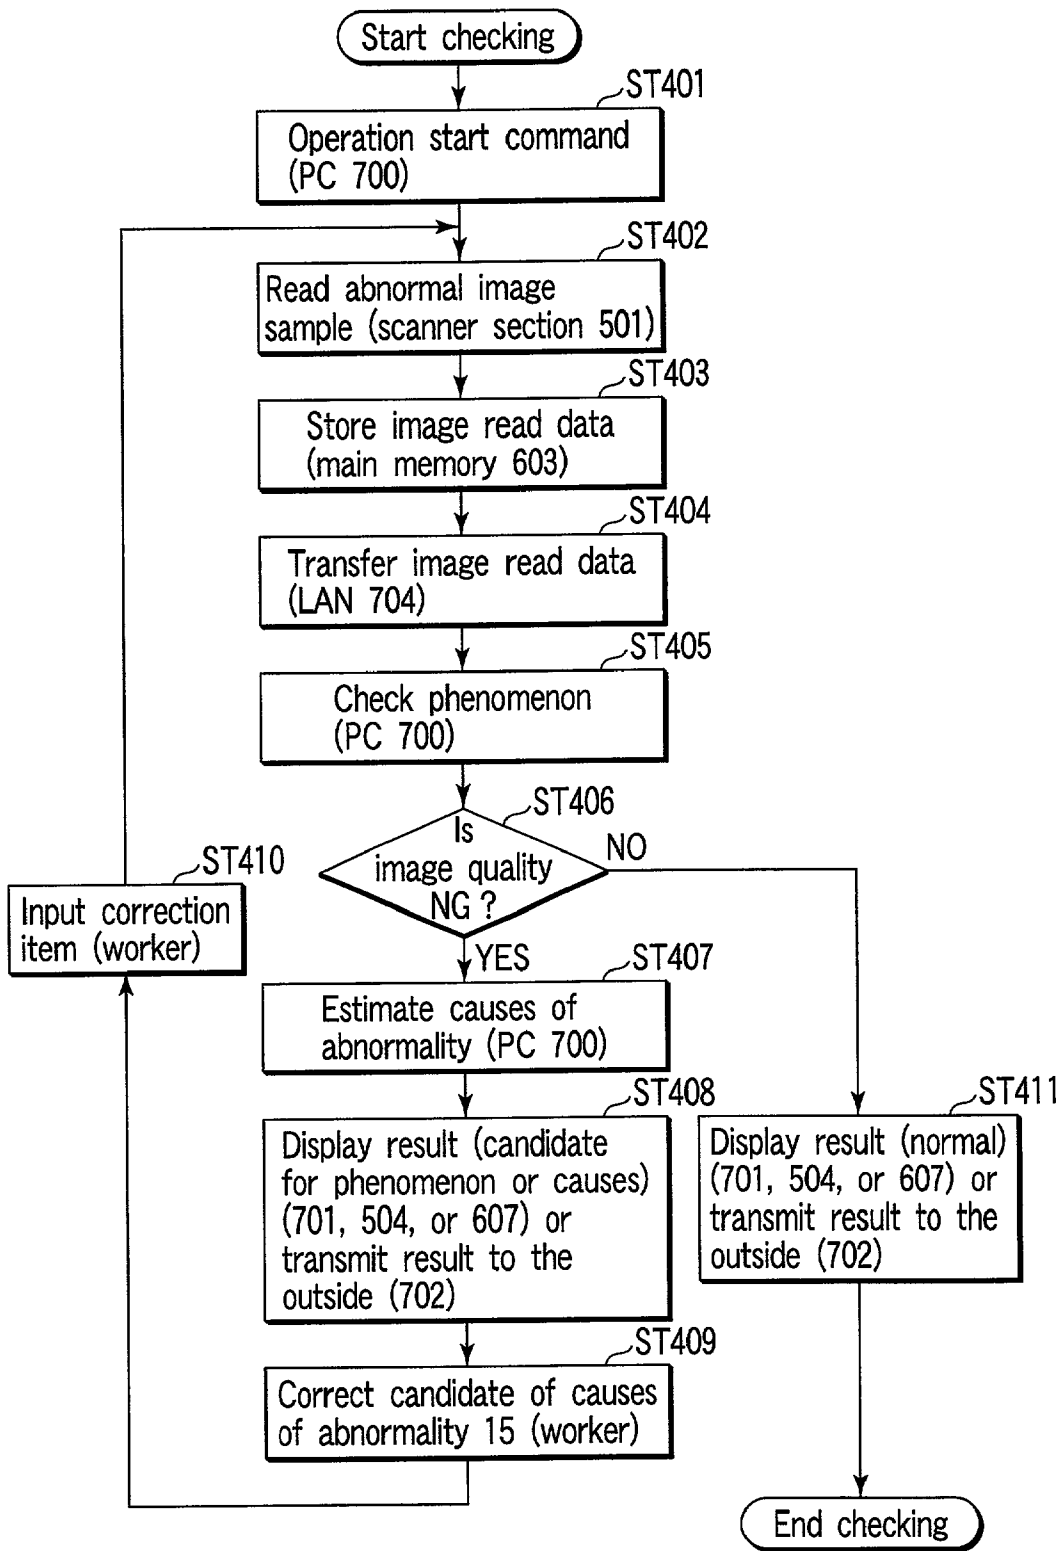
Start checking

ST401
Operation start command (PC 700)

ST402
Read abnormal image sample (scanner section 501)

ST403
Store image read data (main memory 603)

ST404
Transfer image read data (LAN 704)

ST405
Check phenomenon (PC 700)

ST406
Is image quality NG ?

NO

YES

ST410
Input correction item (worker)

ST407
Estimate causes of abnormality (PC 700)

ST408
Display result (candidate for phenomenon or causes) (701, 504, or 607) or transmit result to the outside (702)

ST411
Display result (normal) (701, 504, or 607) or transmit result to the outside (702)

ST409
Correct candidate of causes of abnormality 15 (worker)

End checking